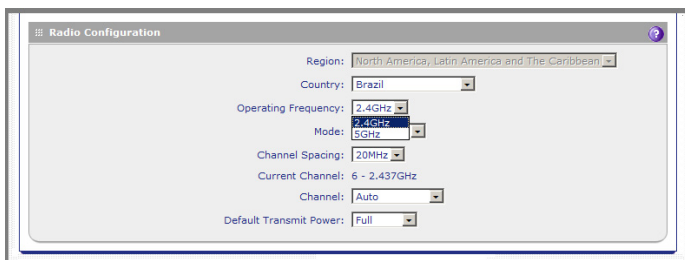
Radio Configuration

?

Region: North America, Latin America and The Caribbean

Country: Brazil

Operating Frequency: 2.4GHz

2.4GHz
5GHz

Mode:

Channel Spacing: 20MHz

Current Channel: 6 - 2.437GHz

Channel: Auto

Default Transmit Power: Full